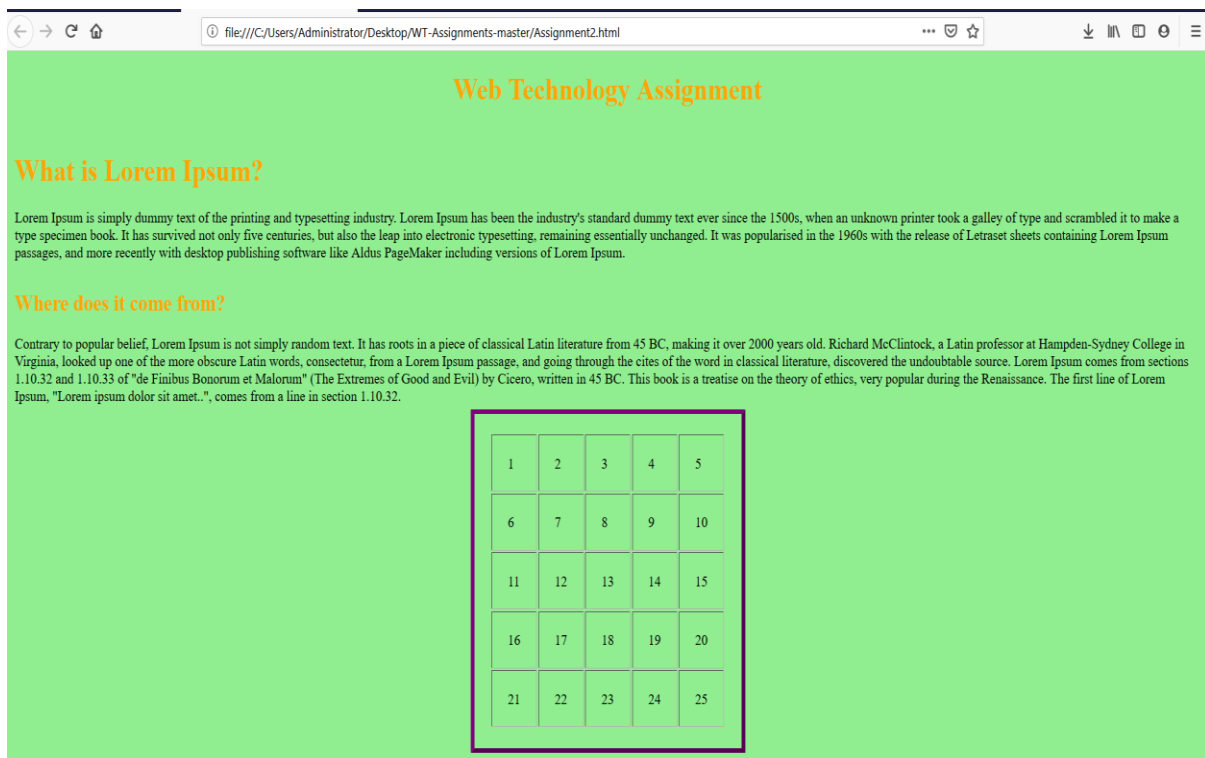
file:///C:/Users/Administrator/Desktop/WT-Assignments-master/Assignment2.html

Web Technology Assignment

What is Lorem Ipsum?

Lorem Ipsum is simply dummy text of the printing and typesetting industry. Lorem Ipsum has been the industry's standard dummy text ever since the 1500s, when an unknown printer took a galley of type and scrambled it to make a type specimen book. It has survived not only five centuries, but also the leap into electronic typesetting, remaining essentially unchanged. It was popularised in the 1960s with the release of Letraset sheets containing Lorem Ipsum passages, and more recently with desktop publishing software like Aldus PageMaker including versions of Lorem Ipsum.

Where does it come from?

Contrary to popular belief, Lorem Ipsum is not simply random text. It has roots in a piece of classical Latin literature from 45 BC, making it over 2000 years old. Richard McClintock, a Latin professor at Hampden-Sydney College in Virginia, looked up one of the more obscure Latin words, consectetur, from a Lorem Ipsum passage, and going through the cites of the word in classical literature, discovered the undoubtable source. Lorem Ipsum comes from sections 1.10.32 and 1.10.33 of "de Finibus Bonorum et Malorum" (The Extremes of Good and Evil) by Cicero, written in 45 BC. This book is a treatise on the theory of ethics, very popular during the Renaissance. The first line of Lorem Ipsum, "Lorem ipsum dolor sit amet..", comes from a line in section 1.10.32.

| 1 | 2 | 3 | 4 | 5 |
|---|---|---|---|---|
| 6 | 7 | 8 | 9 | 10 |
| 11 | 12 | 13 | 14 | 15 |
| 16 | 17 | 18 | 19 | 20 |
| 21 | 22 | 23 | 24 | 25 |